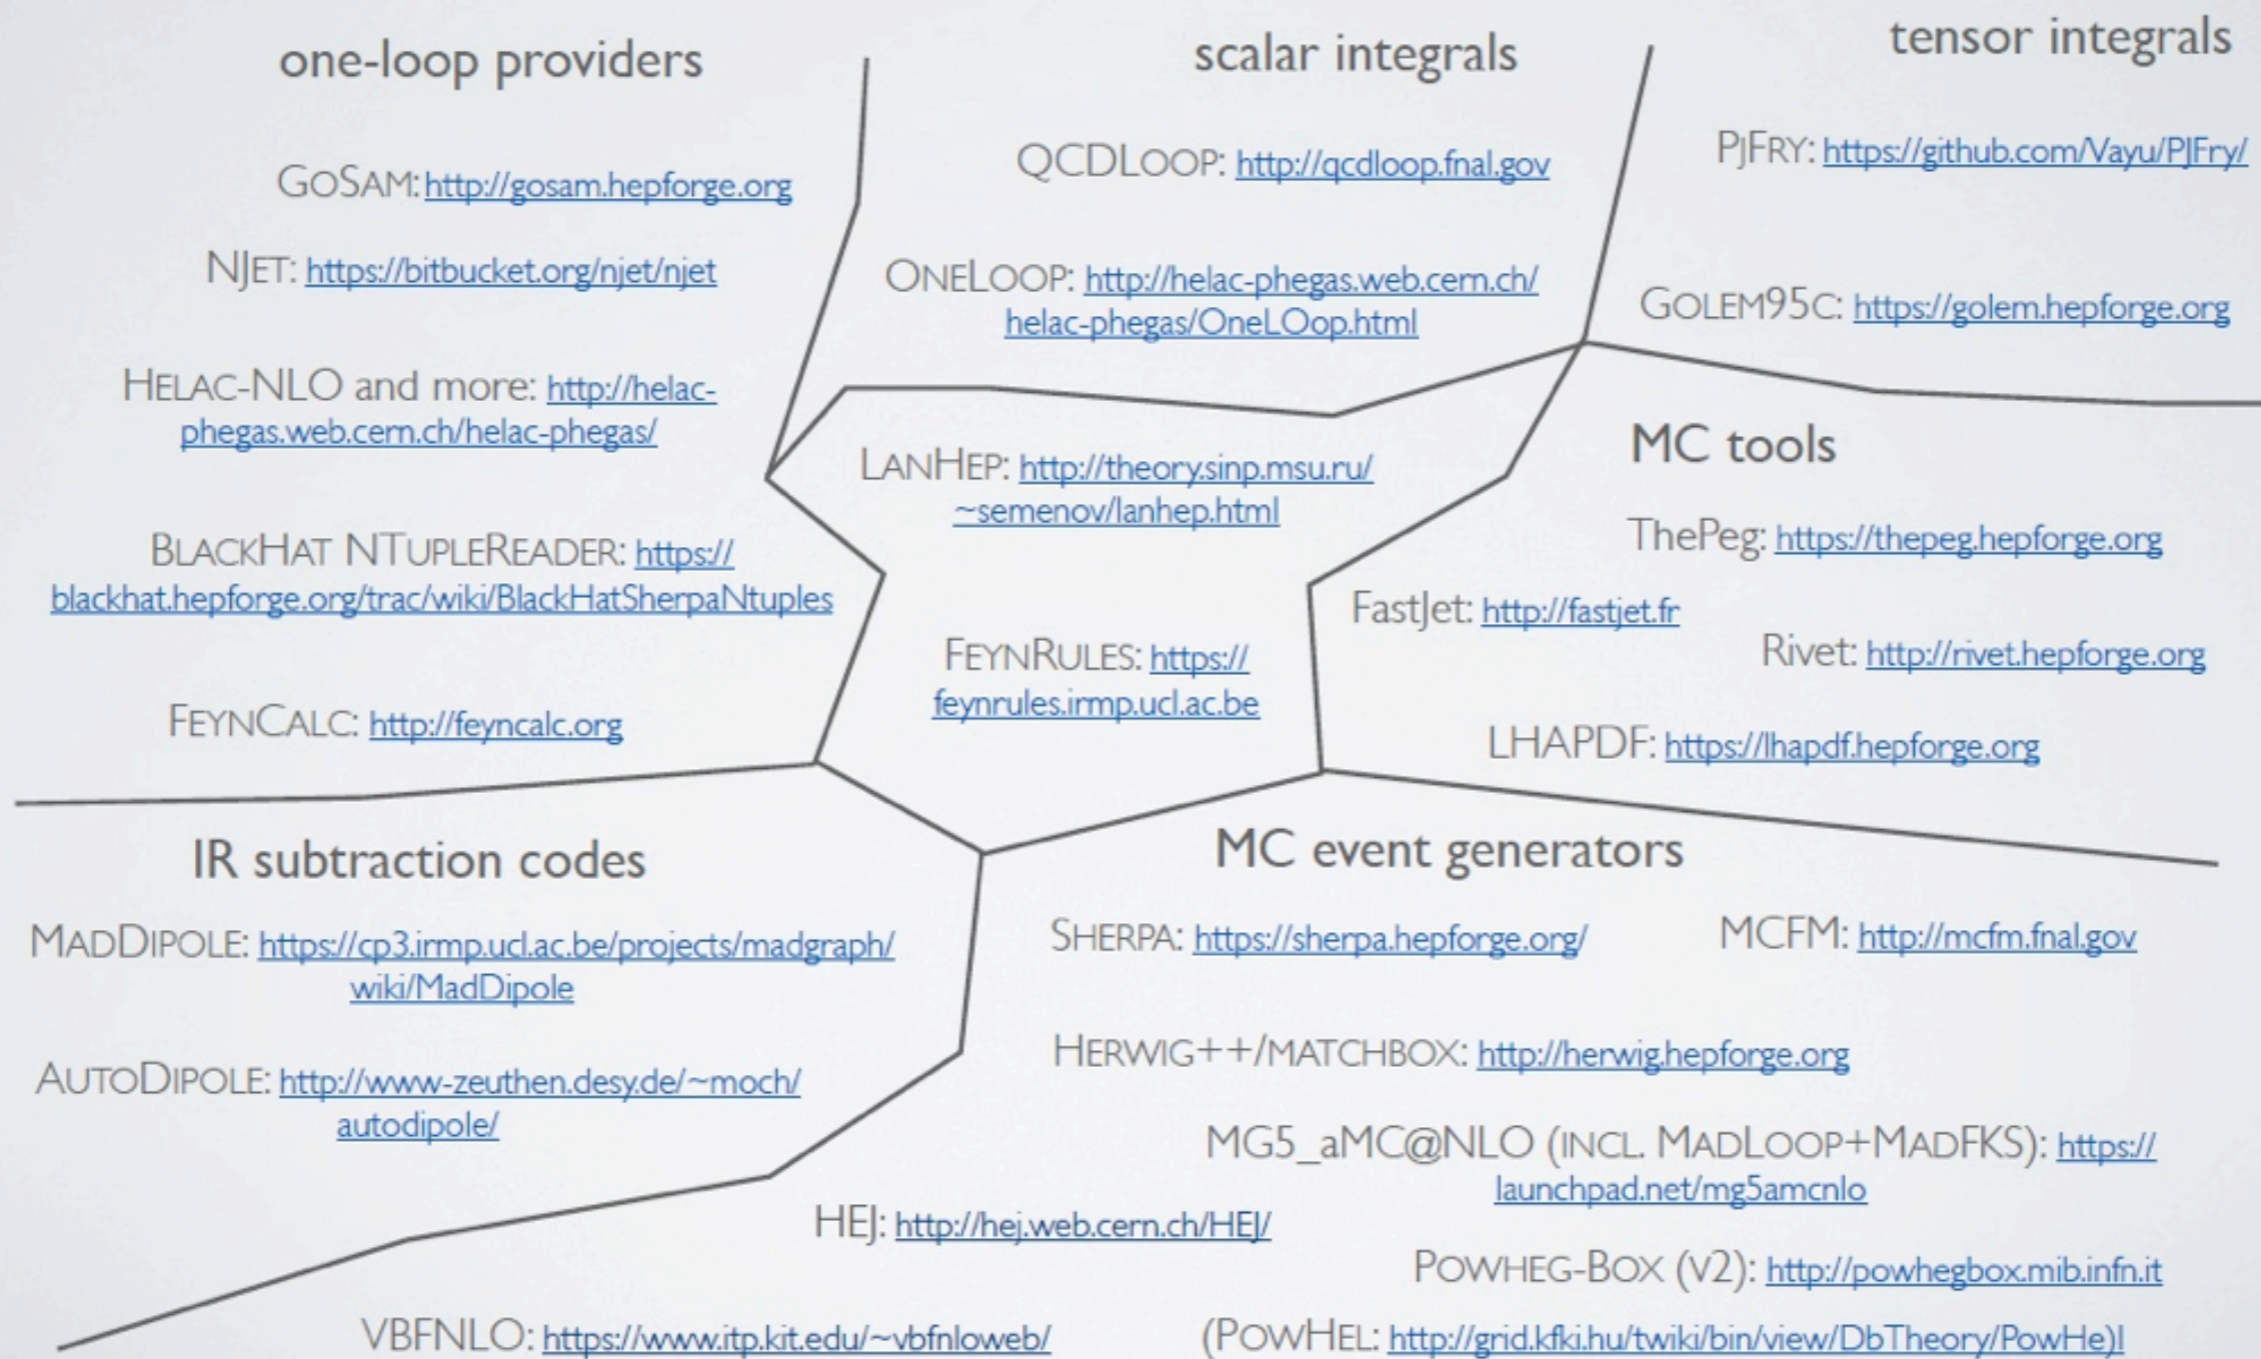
one-loop providers

GoSam: http://gosam.hepforge.org

NJet: https://bitbucket.org/njet/njet

Helac-NLO and more: http://helac-phegas.web.cern.ch/helac-phegas/

BlackHat NtupleReader: https://blackhat.hepforge.org/trac/wiki/BlackHatSherpaNtuples

FeynCalc: http://feyncalc.org

scalar integrals

QCDLoop: http://qcdloop.fnal.gov

OneLoop: http://helac-phegas.web.cern.ch/helac-phegas/OneLOop.html

tensor integrals

PJFry: https://github.com/Vayu/PJFry/

Golem95C: https://golem.hepforge.org

LanHEP: http://theory.sinp.msu.ru/~semenov/lanhep.html

FeynRules: https://feynrules.irmp.ucl.ac.be

MC tools

ThePeg: https://thepeg.hepforge.org

FastJet: http://fastjet.fr

Rivet: http://rivet.hepforge.org

LHAPDF: https://lhapdf.hepforge.org

IR subtraction codes

MadDipole: https://cp3.irmp.ucl.ac.be/projects/madgraph/wiki/MadDipole

AutoDipole: http://www-zeuthen.desy.de/~moch/autodipole/

MC event generators

Sherpa: https://sherpa.hepforge.org/

MCFM: http://mcfm.fnal.gov

Herwig++/Matchbox: http://herwig.hepforge.org

MG5_aMC@NLO (incl. MadLoop+MadFKS): https://launchpad.net/mg5amcnlo

HEJ: http://hej.web.cern.ch/HEJ/

Powheg-Box (V2): http://powhegbox.mib.infn.it

VBFNLO: https://www.itp.kit.edu/~vbfnloweb/

(PowHel: http://grid.kfki.hu/twiki/bin/view/DbTheory/PowHe)l